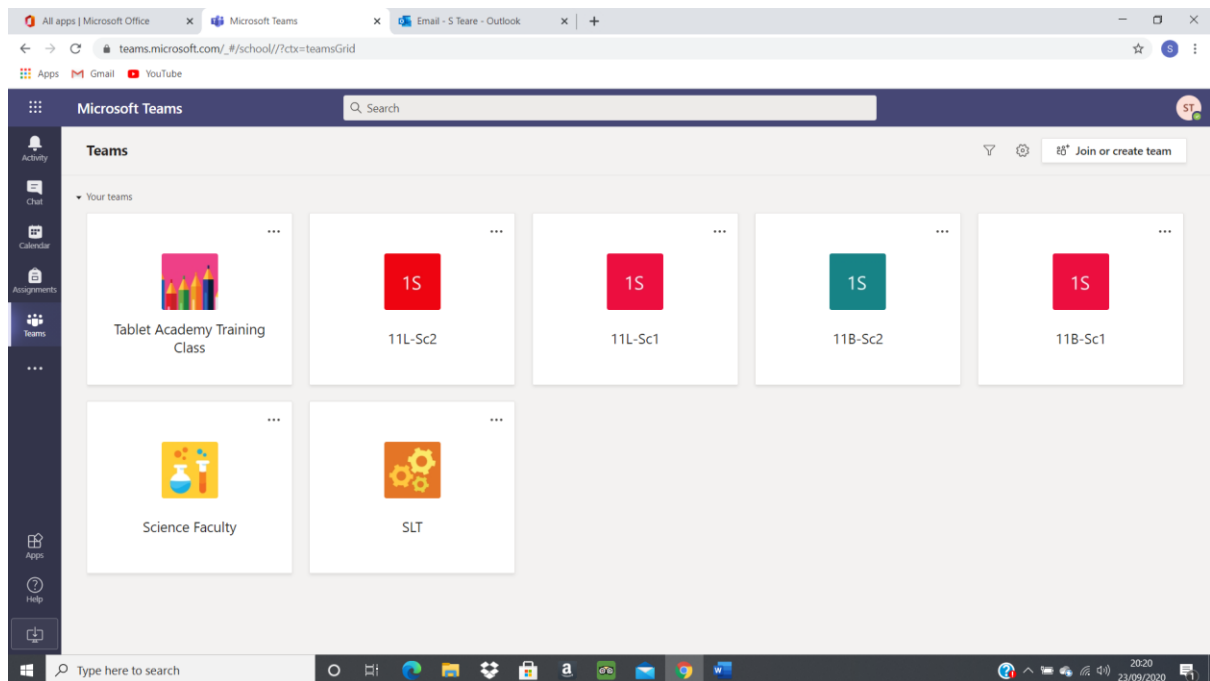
All apps | Microsoft Office ×
Microsoft Teams ×
Email - S Teare - Outlook ×
+

teams.microsoft.com/_#/school//?ctx=teamsGrid

S

Apps Gmail YouTube

Microsoft Teams
Search
ST

Activity
Chat
Calendar
Assignments
Teams
...
Apps
Help

Teams
Join or create team

Your teams

...
Tablet Academy Training Class

...
1S
11L-Sc2

...
1S
11L-Sc1

...
1S
11B-Sc2

...
1S
11B-Sc1

...
Science Faculty

...
SLT

Type here to search

20:20
23/09/2020